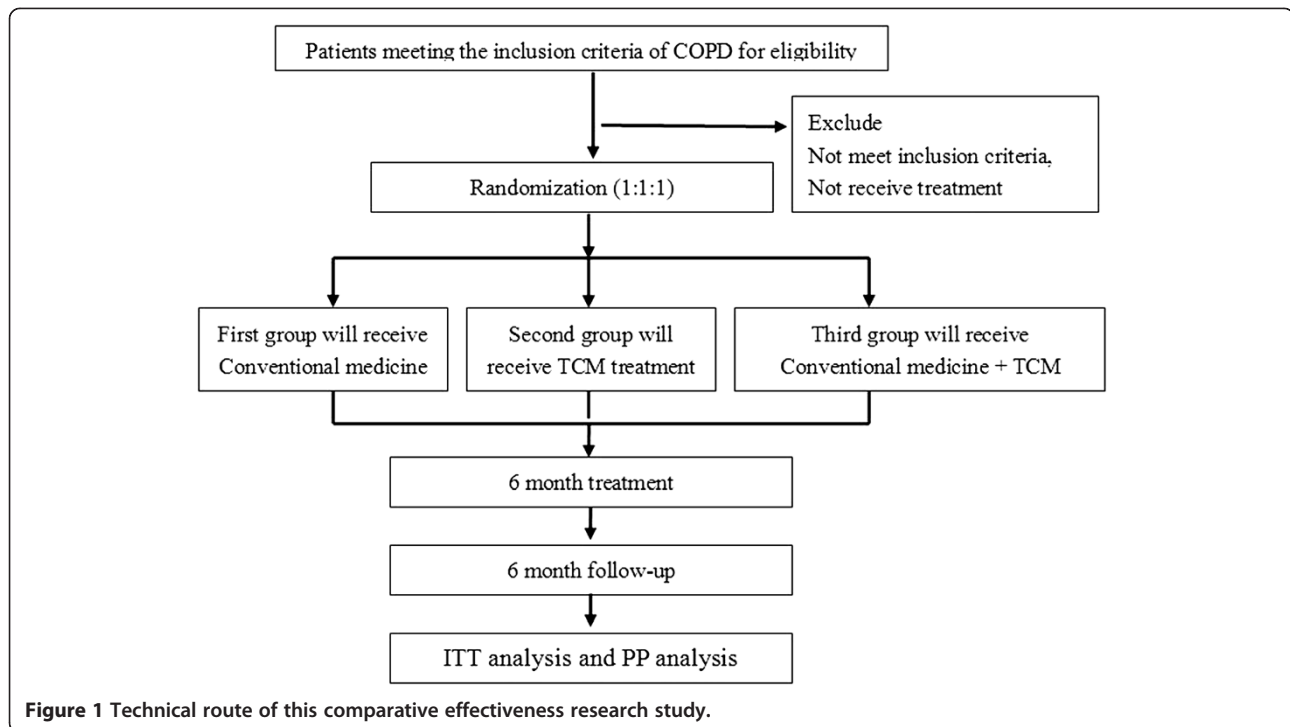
Patients meeting the inclusion criteria of COPD for eligibility

Exclude
Not meet inclusion criteria,
Not receive treatment

Randomization (1:1:1)

First group will receive Conventional medicine

Second group will receive TCM treatment

Third group will receive Conventional medicine + TCM

6 month treatment

6 month follow-up

ITT analysis and PP analysis

Figure 1 Technical route of this comparative effectiveness research study.